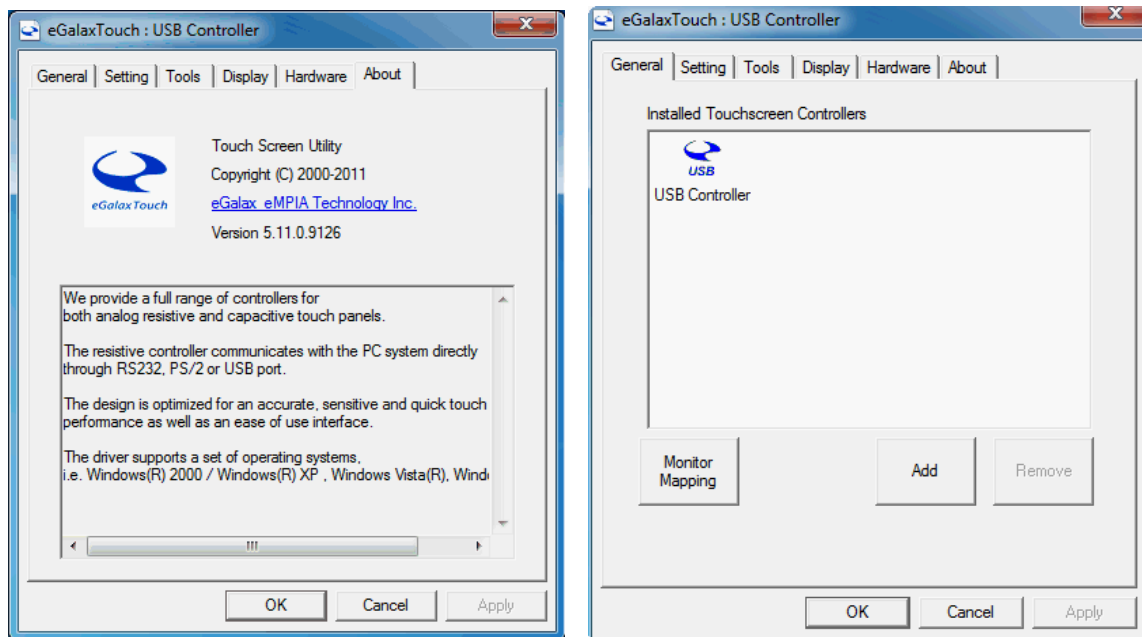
eGalaxTouch : USB Controller

General | Setting | Tools | Display | Hardware | About

eGalaxTouch

Touch Screen Utility
Copyright (C) 2000-2011
eGalax_eMPIA Technology Inc.
Version 5.11.0.9126

We provide a full range of controllers for both analog resistive and capacitive touch panels.

The resistive controller communicates with the PC system directly through RS232, PS/2 or USB port.

The design is optimized for an accurate, sensitive and quick touch performance as well as an ease of use interface.

The driver supports a set of operating systems, i.e. Windows(R) 2000 / Windows(R) XP , Windows Vista(R), Wind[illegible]

OK | Cancel | Apply

eGalaxTouch : USB Controller

General | Setting | Tools | Display | Hardware | About

Installed Touchscreen Controllers

USB
USB Controller

Monitor Mapping | Add | Remove

OK | Cancel | Apply